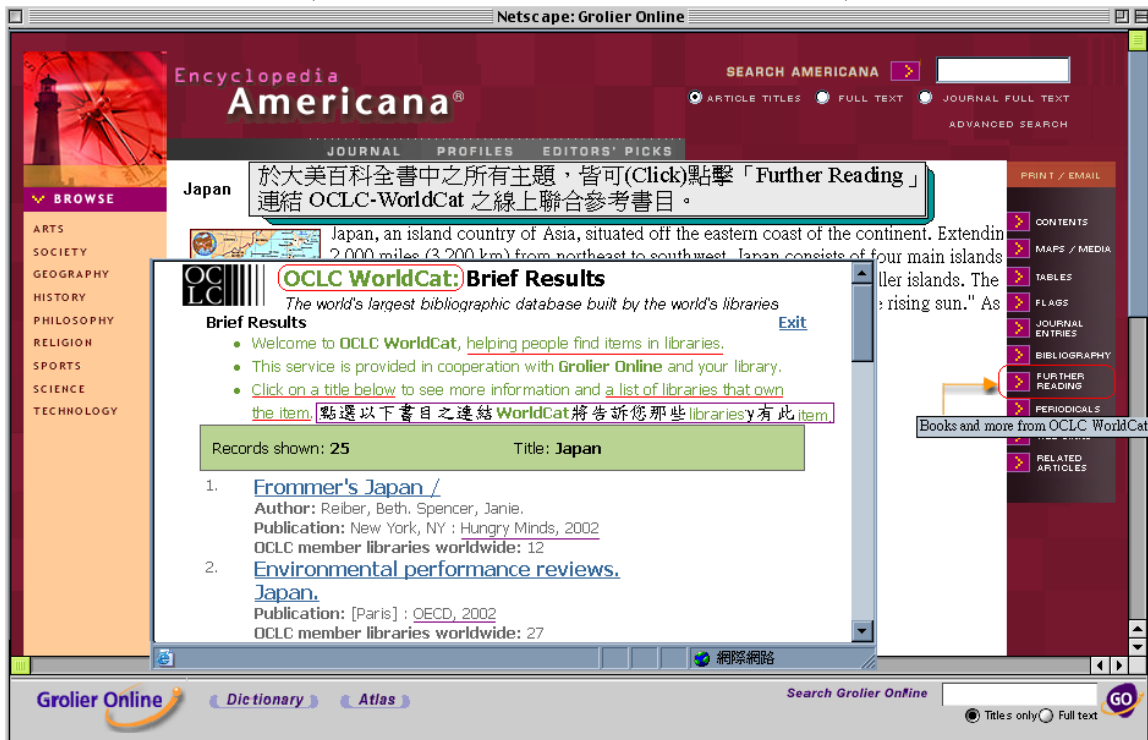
Netscape: Grolier Online

Encyclopedia Americana®

SEARCH AMERICANA

ARTICLE TITLES FULL TEXT JOURNAL FULL TEXT

ADVANCED SEARCH

JOURNAL PROFILES EDITORS' PICKS

BROWSE

ARTS
SOCIETY
GEOGRAPHY
HISTORY
PHILOSOPHY
RELIGION
SPORTS
SCIENCE
TECHNOLOGY

Japan

於大美百科全書中之所有主題，皆可(Click)點擊「Further Reading」連結 OCLC-WorldCat 之線上聯合參考書目。

Japan, an island country of Asia, situated off the eastern coast of the continent. Extendin 2,000 miles (3,200 km) from northeast to southwest, Japan consists of four main islands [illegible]ller islands. The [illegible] rising sun." As

OCLC WorldCat: Brief Results

The world's largest bibliographic database built by the world's libraries

Brief Results

Exit

• Welcome to OCLC WorldCat, helping people find items in libraries.
• This service is provided in cooperation with Grolier Online and your library.
• Click on a title below to see more information and a list of libraries that own the item. 點選以下書目之連結WorldCat將告訴您那些libraries有此item.

Records shown: 25 Title: Japan

1. Frommer's Japan /
Author: Reiber, Beth. Spencer, Janie.
Publication: New York, NY : Hungry Minds, 2002
OCLC member libraries worldwide: 12

2. Environmental performance reviews. Japan.
Publication: [Paris] : OECD, 2002
OCLC member libraries worldwide: 27

網際網路

PRINT / EMAIL

CONTENTS
MAPS / MEDIA
TABLES
FLAGS
JOURNAL ENTRIES
BIBLIOGRAPHY
FURTHER READING
PERIODICALS
RELATED ARTICLES

Books and more from OCLC WorldCat

Grolier Online

Dictionary Atlas

Search Grolier Online

GO

Titles only Full text